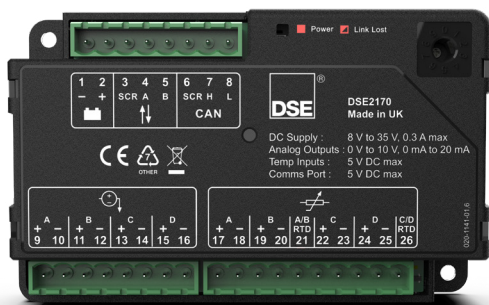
Power
Link Lost

1 2
– +

3 4 5
SCR A B

6 7 8
SCR H L
CAN

DSE®

DSE2170
Made in UK

DC Supply : 8 V to 35 V, 0.3 A max
Analog Outputs : 0 V to 10 V, 0 mA to 20 mA
Temp Inputs : 5 V DC max
Comms Port : 5 V DC max

CE 7 OTHER

A B C D
+ – + – + – + –
9 10 11 12 13 14 15 16

A B A/B C D C/D
+ – + – RTD + – + – RTD
17 18 19 20 21 22 23 24 25 26

020-141-01.6